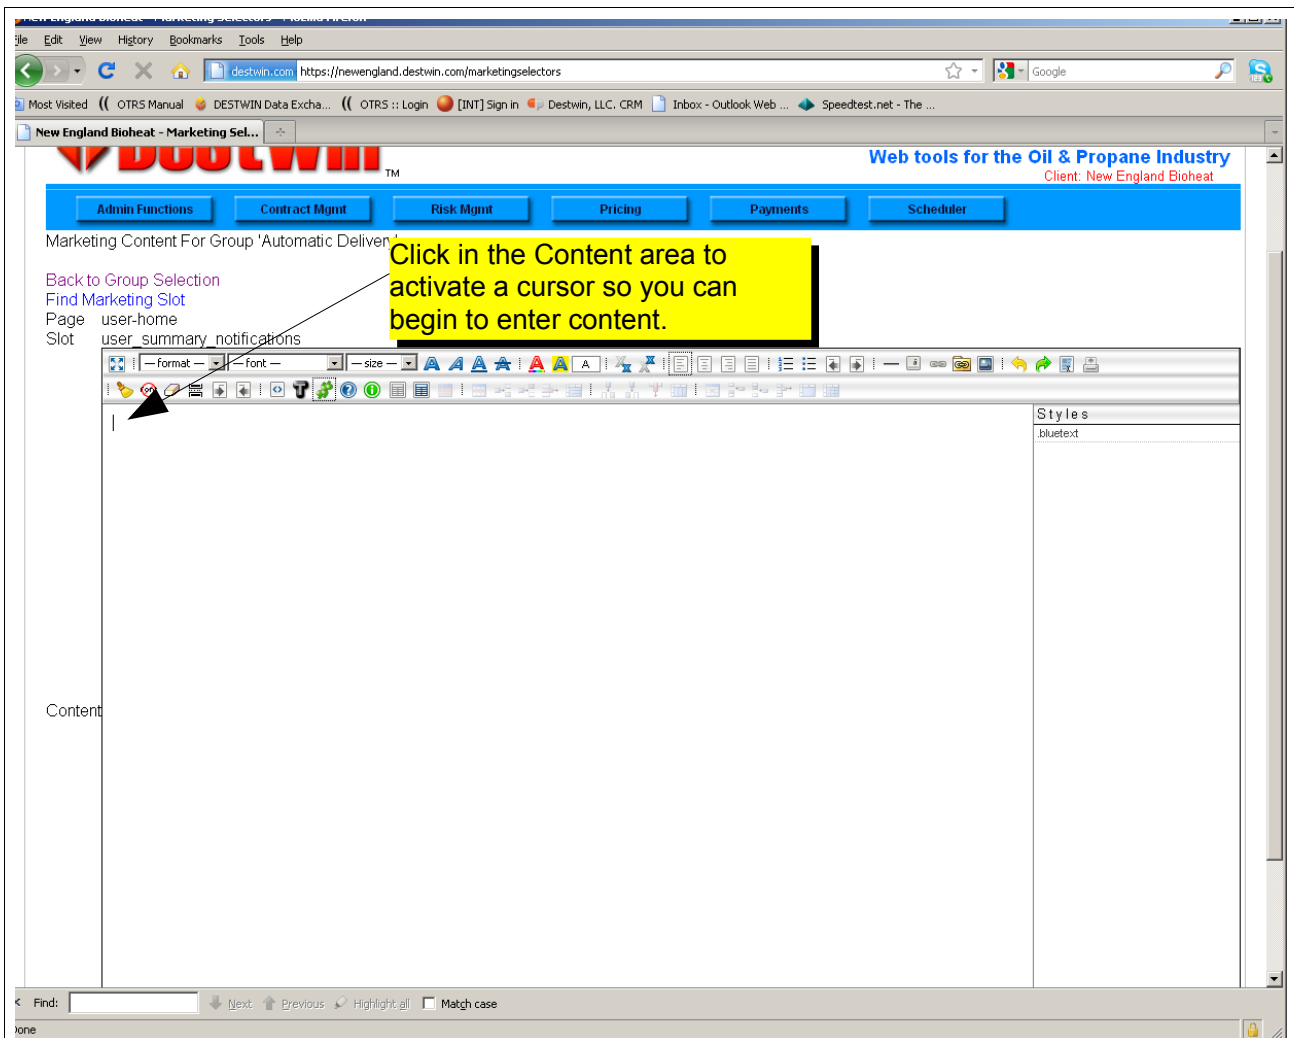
ile Edit View History Bookmarks Tools Help

destwin.com https://newengland.destwin.com/marketingselectors

Google

Most Visited OTRS Manual DESTWIN Data Excha... OTRS :: Login [INT] Sign in Destwin, LLC. CRM Inbox - Outlook Web ... Speedtest.net - The ...

New England Bioheat - Marketing Sel...

TM

Web tools for the Oil & Propane Industry
Client: New England Bioheat

Admin Functions | Contract Mgmt | Risk Mgmt | Pricing | Payments | Scheduler

Marketing Content For Group 'Automatic Delivery'

Back to Group Selection
Find Marketing Slot
Page user-home
Slot user_summary_notifications

Click in the Content area to activate a cursor so you can begin to enter content.

— format — — font — — size —

Styles
.bluetext

Content

Find: Next Previous Highlight all Match case

one